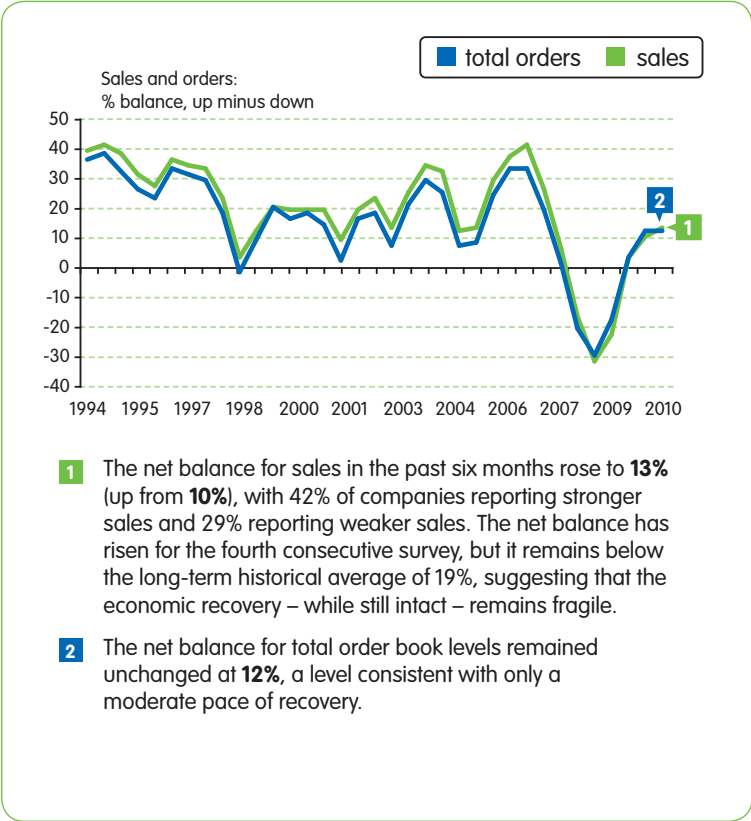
total orders sales

Sales and orders:
% balance, up minus down

50
40
30
20
10
0
-10
-20
-30
-40

1994 1995 1997 1998 2000 2001 2003 2004 2006 2007 2009 2010

2

1

1 The net balance for sales in the past six months rose to **13%** (up from **10%**), with 42% of companies reporting stronger sales and 29% reporting weaker sales. The net balance has risen for the fourth consecutive survey, but it remains below the long-term historical average of 19%, suggesting that the economic recovery – while still intact – remains fragile.

2 The net balance for total order book levels remained unchanged at **12%**, a level consistent with only a moderate pace of recovery.